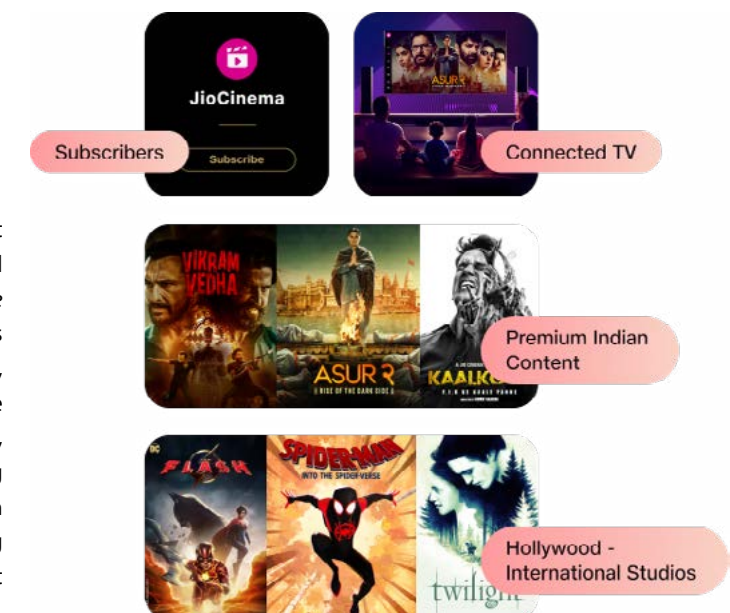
JioCinema

Subscribers

Subscribe

ASUR

Connected TV

VIKRAM VEDHA

ASUR 2
RISE OF THE DARK SIDE

KAALKO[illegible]

Premium Indian Content

DC

FLASH

SPIDER-MAN
INTO THE SPIDER-VERSE

twilight

Hollywood - International Studios